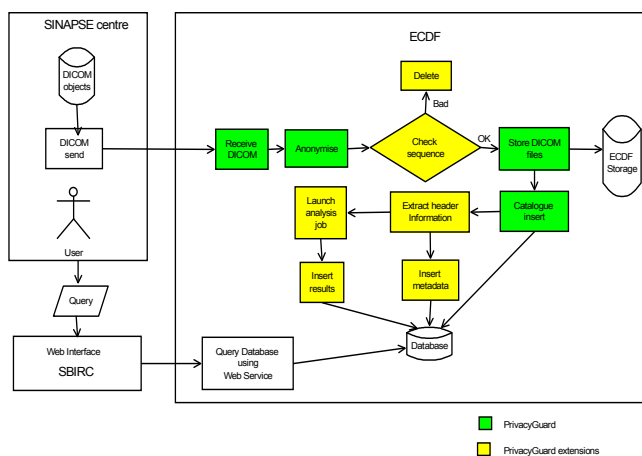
SINAPSE centre

DICOM objects

DICOM send

User

Query

Web Interface

SBIRC

ECDF

Delete

Bad

Receive DICOM

Anonymise

Check sequence

OK

Store DICOM files

ECDF Storage

Launch analysis job

Extract header Information

Catalogue insert

Insert results

Insert metadata

Database

Query Database using Web Service

PrivacyGuard

PrivacyGuard extensions